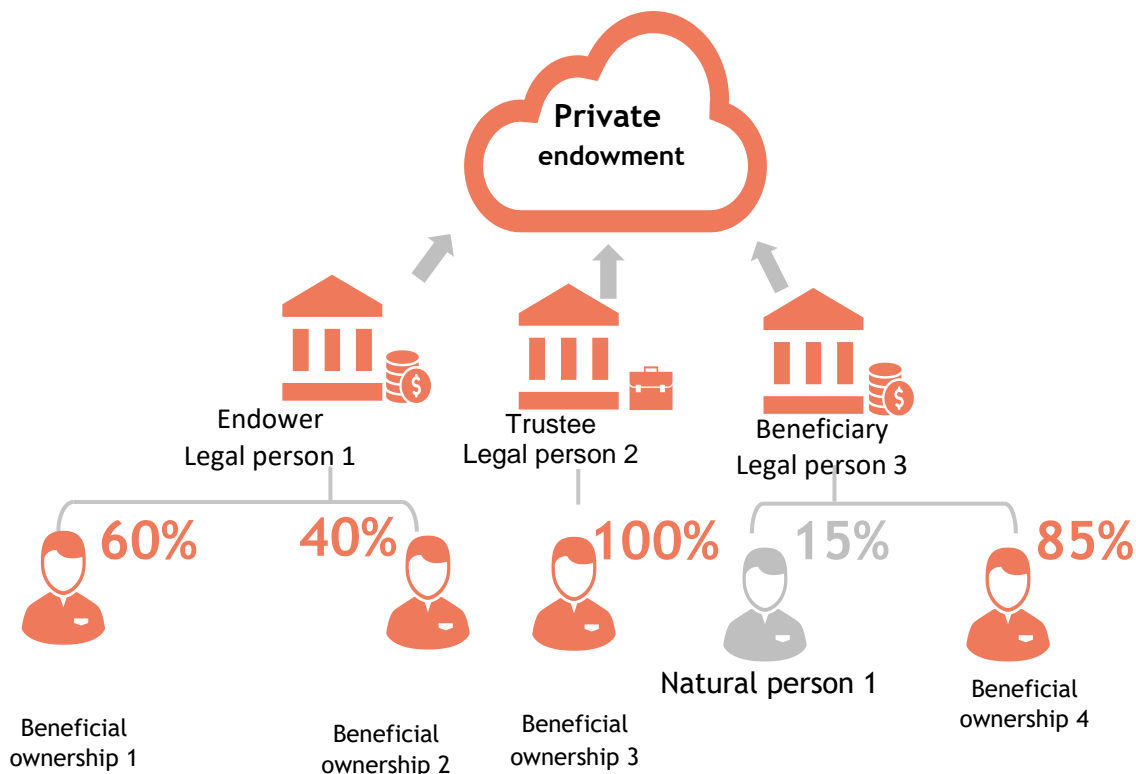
Private endowment

Endower
Legal person 1

Trustee
Legal person 2

Beneficiary
Legal person 3

60%

40%

100%

15%

85%

Natural person 1

Beneficial ownership 1

Beneficial ownership 2

Beneficial ownership 3

Beneficial ownership 4